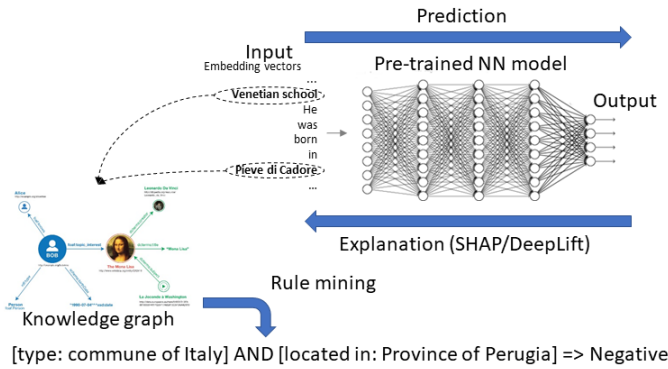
Prediction

Input
Embedding vectors
...
Venetian school
He
was
born
in
Pieve di Cadore
...

Pre-trained NN model

Output

Explanation (SHAP/DeepLift)

Rule mining

Knowledge graph

BOB

The Mona Lisa

Leonardo Da Vinci

La Joconde à Washington

[type: commune of Italy] AND [located in: Province of Perugia] => Negative